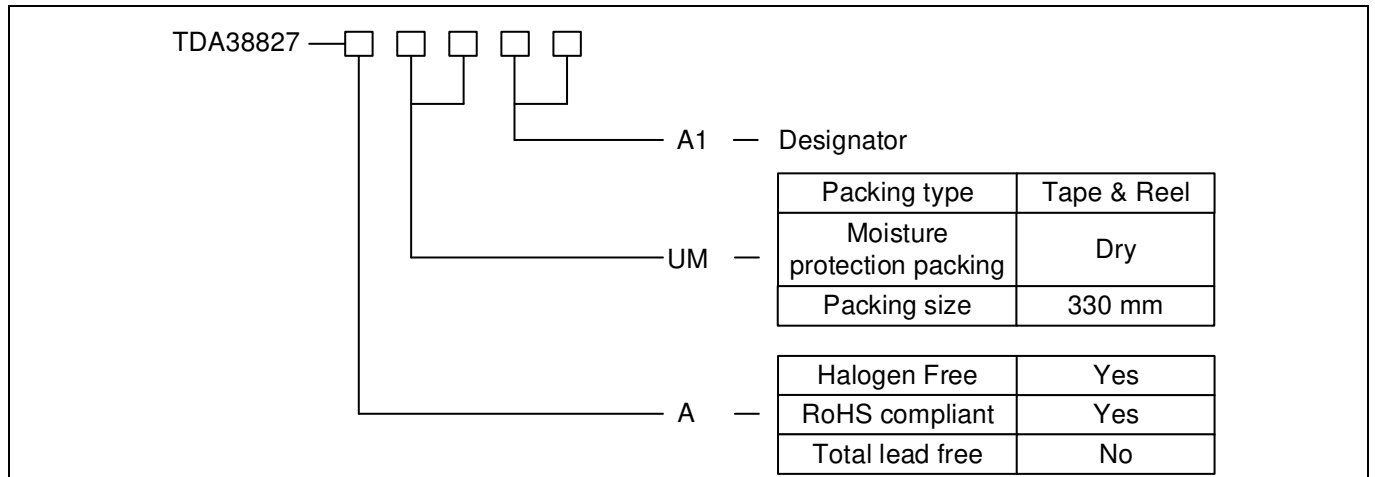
TDA38827

A1 — Designator

| Packing type | Tape & Reel |
|---|---|
| Moisture protection packing | Dry |
| Packing size | 330 mm |

UM —

| Halogen Free | Yes |
|---|---|
| RoHS compliant | Yes |
| Total lead free | No |

A —